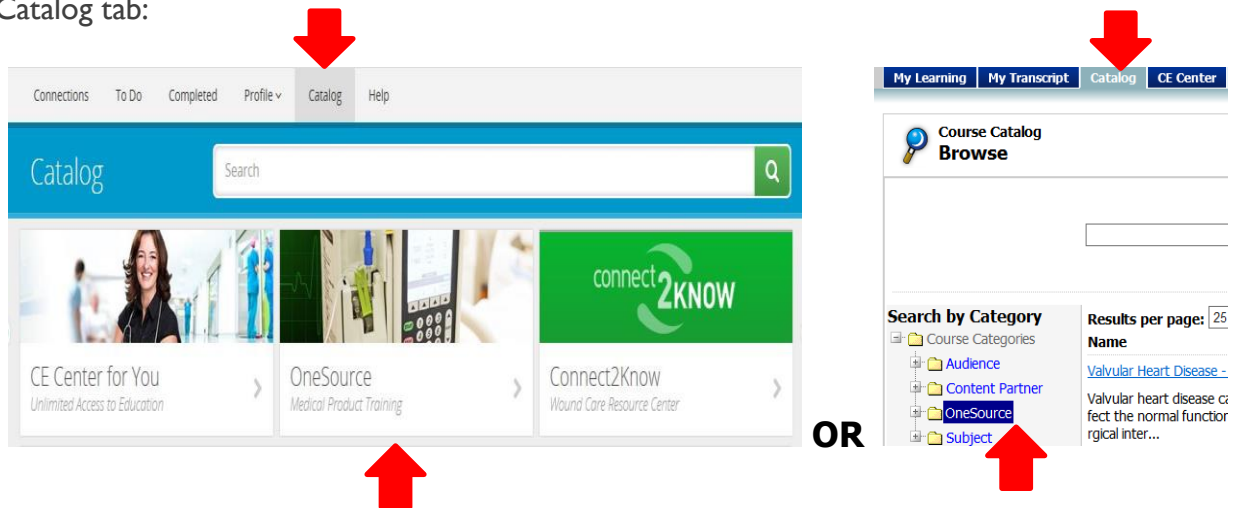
Catalog tab:

Connections To Do Completed Profile Catalog Help

Catalog

Search

connect 2KNOW

CE Center for You
Unlimited Access to Education

OneSource
Medical Product Training

Connect2Know
Wound Care Resource Center

OR

My Learning My Transcript Catalog CE Center

Course Catalog
Browse

Search by Category
Course Categories
Audience
Content Partner
OneSource
Subject

Results per page: 25
Name
Valvular Heart Disease -
Valvular heart disease ca fect the normal function rgical inter...